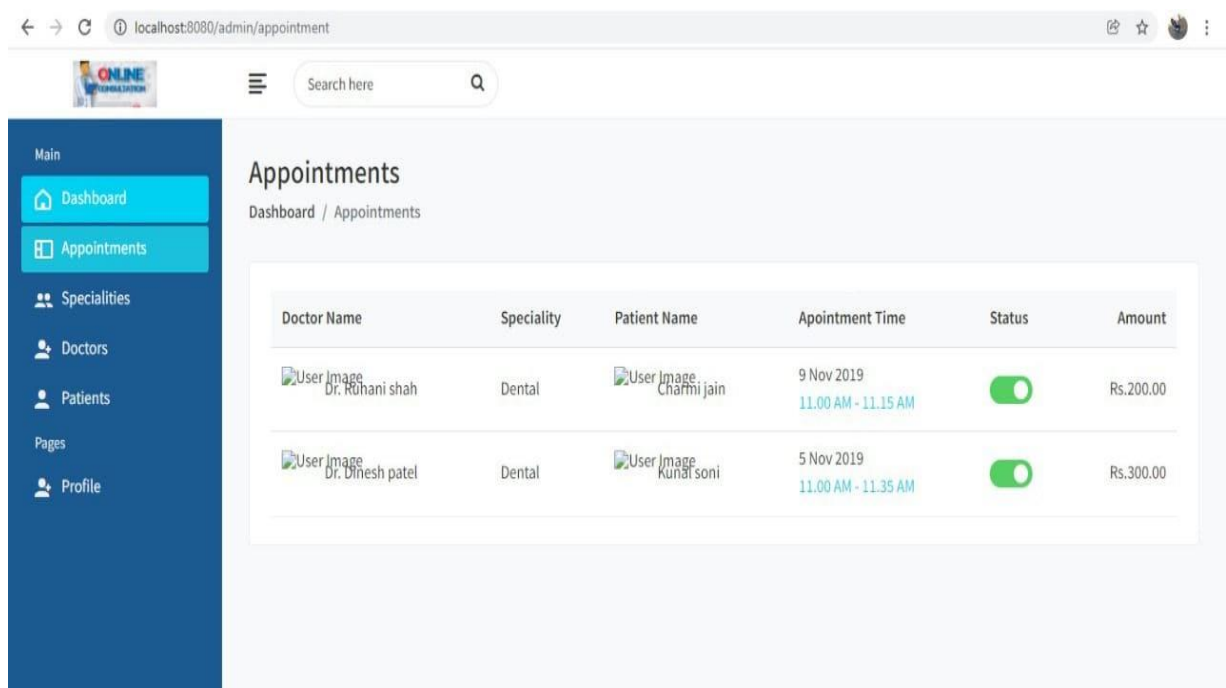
localhost:8080/admin/appointment

ONLINE CONSULTATION

Search here

Main

Dashboard

Appointments

Specialities

Doctors

Patients

Pages

Profile

Appointments

Dashboard / Appointments

| Doctor Name | Speciality | Patient Name | Apointment Time | Status | Amount |
|---|---|---|---|---|---|
| User Image Dr. Ruhani shah | Dental | User Image Charmi jain | 9 Nov 2019 11.00 AM - 11.15 AM | | Rs.200.00 |
| User Image Dr. Dinesh patel | Dental | User Image Kunal soni | 5 Nov 2019 11.00 AM - 11.35 AM | | Rs.300.00 |